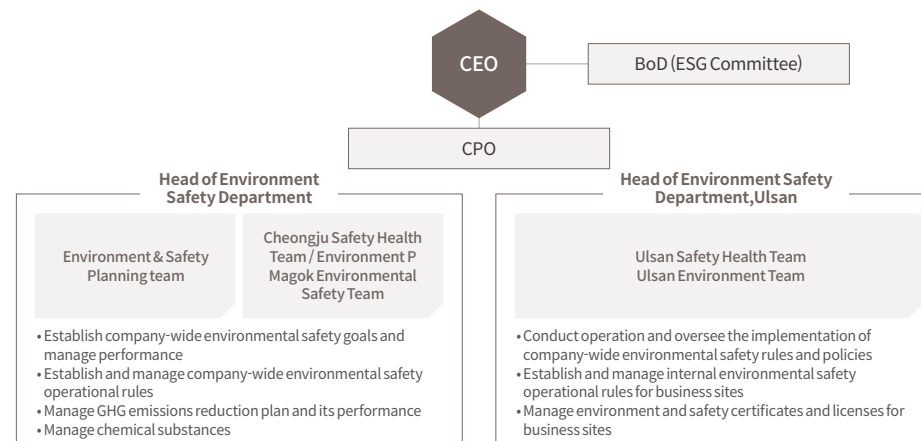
CEO

BoD (ESG Committee)

CPO

Head of Environment Safety Department

Environment & Safety Planning team

Cheongju Safety Health Team / Environment P Magok Environmental Safety Team

• Establish company-wide environmental safety goals and manage performance
• Establish and manage company-wide environmental safety operational rules
• Manage GHG emissions reduction plan and its performance
• Manage chemical substances

Head of Environment Safety Department,Ulsan

Ulsan Safety Health Team
Ulsan Environment Team

• Conduct operation and oversee the implementation of company-wide environmental safety rules and policies
• Establish and manage internal environmental safety operational rules for business sites
• Manage environment and safety certificates and licenses for business sites